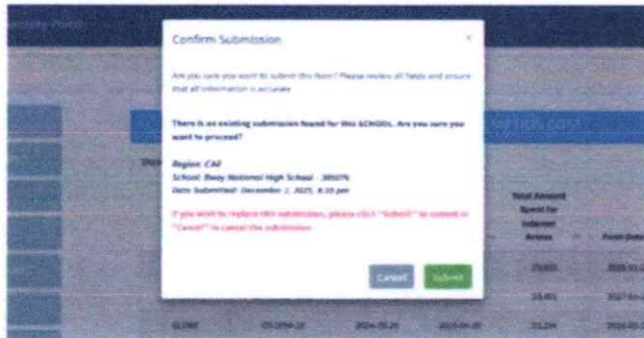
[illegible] Portal

Confirm Submission

×

Are you sure you want to submit this form? Please review all fields and ensure that all information is accurate.

There is an existing submission found for this SCHOOL. Are you sure you want to proceed?

Region: CAR

School: Bway National High School - 305076

Date Submitted: December 1, 2025, 8:35 pm

If you wish to replace this submission, please click "Submit" to submit or "Cancel" to cancel the submission.

Cancel

Submit

Total Amount Spent for Internet Access

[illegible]

23,800

23,400

0.086

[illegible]

2024-01-20

2025-01-20

23,224

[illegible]